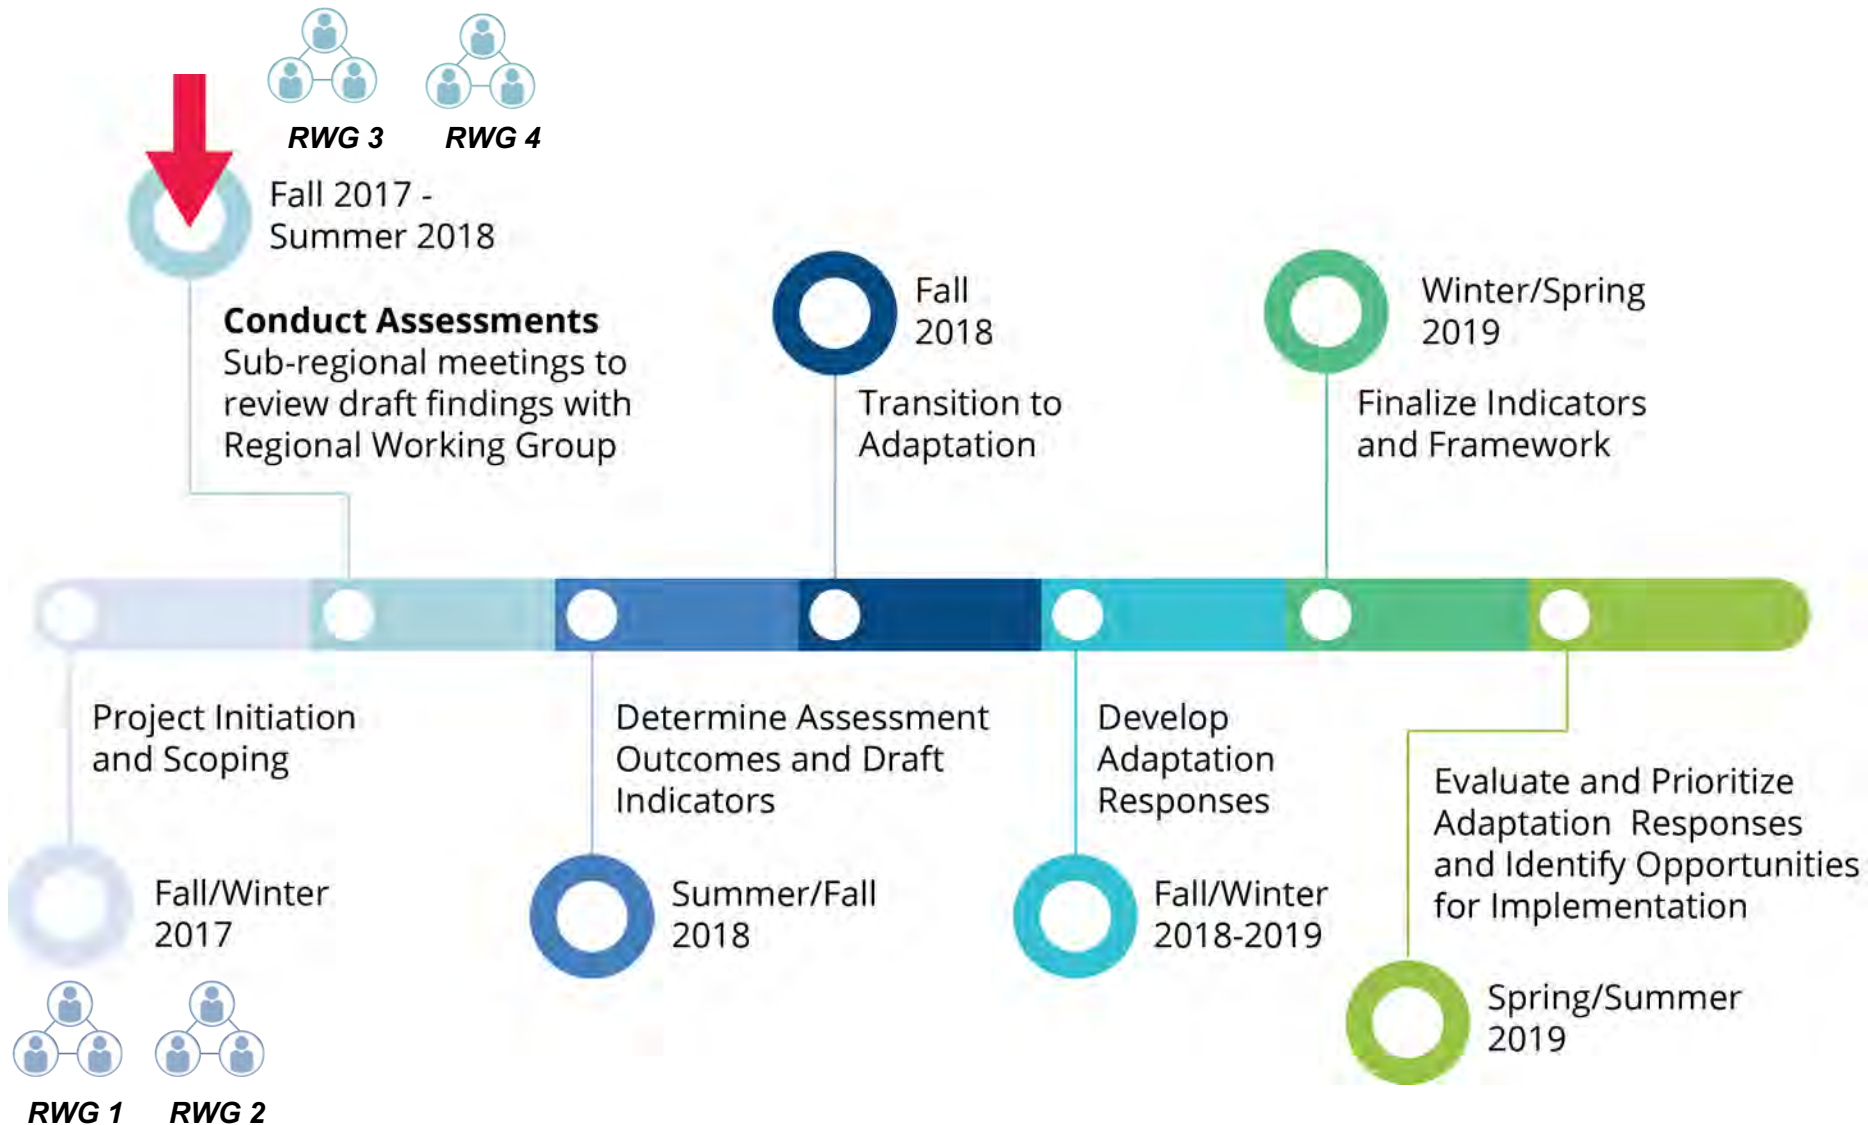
RWG 3 RWG 4

Fall 2017 - Summer 2018

**Conduct Assessments**
Sub-regional meetings to review draft findings with Regional Working Group

Fall 2018

Transition to Adaptation

Winter/Spring 2019

Finalize Indicators and Framework

Project Initiation and Scoping

Fall/Winter 2017

RWG 1 RWG 2

Determine Assessment Outcomes and Draft Indicators

Summer/Fall 2018

Develop Adaptation Responses

Fall/Winter 2018-2019

Evaluate and Prioritize Adaptation Responses and Identify Opportunities for Implementation

Spring/Summer 2019